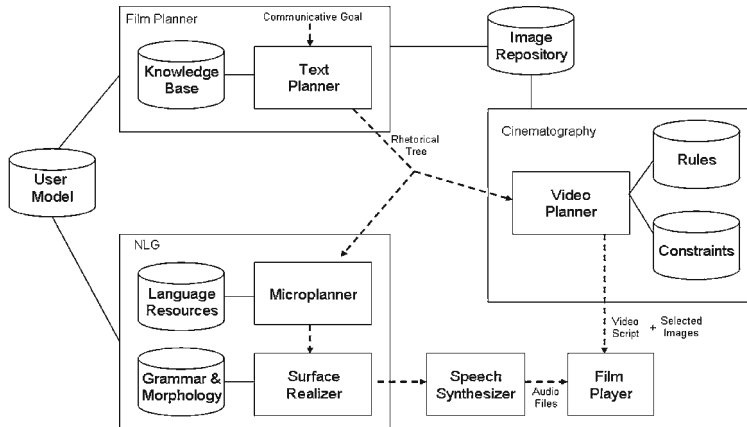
Film Planner

Communicative Goal

Knowledge Base

Text Planner

Image Repository

User Model

Rhetorical Tree

Cinematography

Rules

Video Planner

Constraints

NLG

Language Resources

Microplanner

Grammar & Morphology

Surface Realizer

Speech Synthesizer

Audio Files

Video Script

+

Selected Images

Film Player